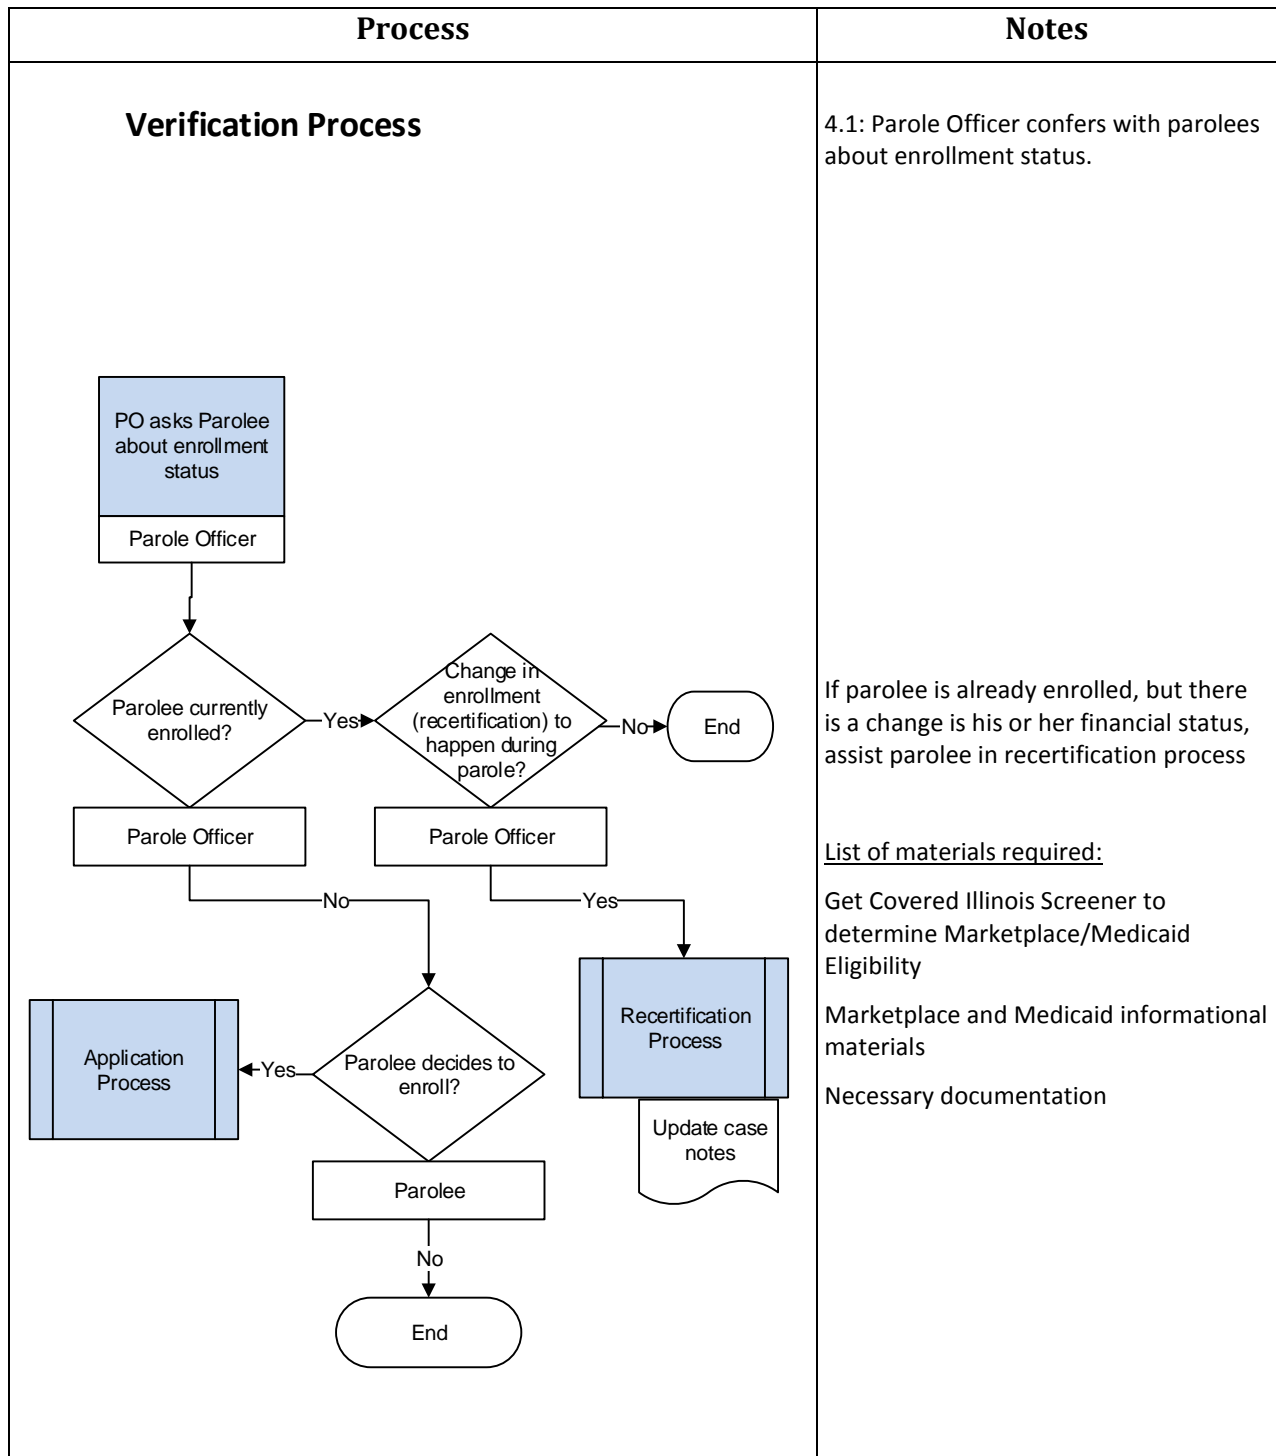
| Process | Notes |
|---|---|
| Verification Process | 4.1: Parole Officer confers with parolees about enrollment status. |

PO asks Parolee about enrollment status

Parole Officer

Parolee currently enrolled?

Yes

Change in enrollment (recertification) to happen during parole?

No

End

Parole Officer

Parole Officer

No

Yes

Recertification Process

Update case notes

Application Process

Yes

Parolee decides to enroll?

Parolee

No

End

If parolee is already enrolled, but there is a change is his or her financial status, assist parolee in recertification process

List of materials required:

Get Covered Illinois Screener to determine Marketplace/Medicaid Eligibility

Marketplace and Medicaid informational materials

Necessary documentation